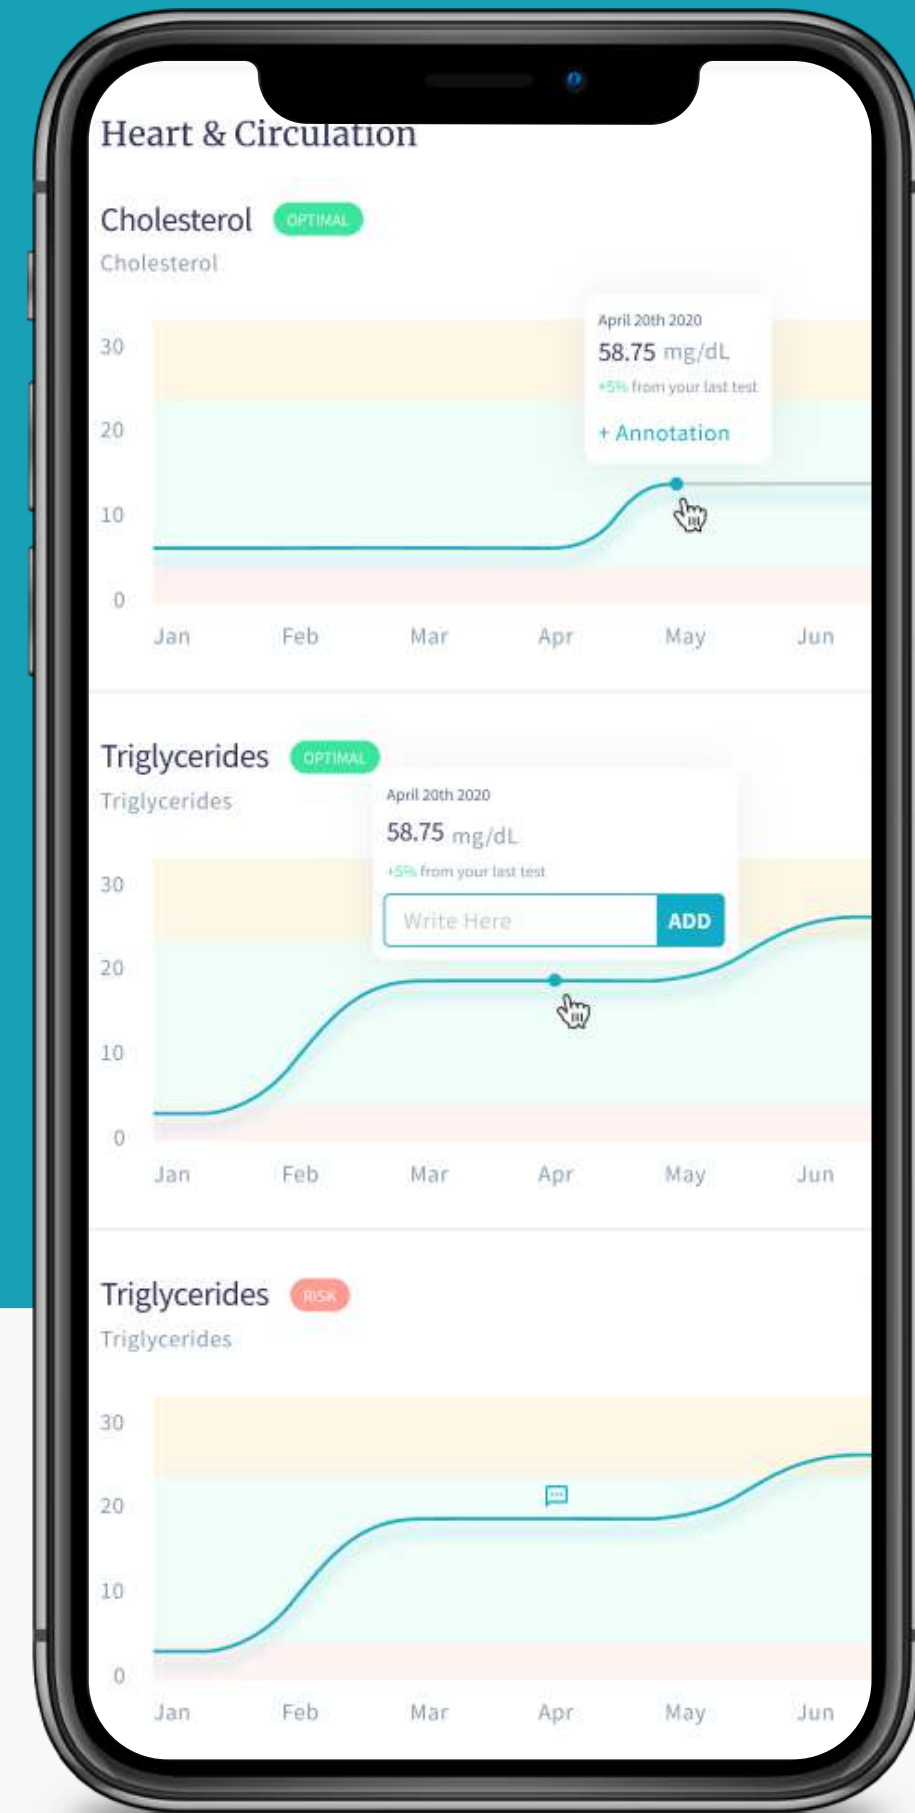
Heart & Circulation

Cholesterol OPTIMAL

Cholesterol

April 20th 2020
58.75 mg/dL
+5% from your last test
+ Annotation

30
20
10
0
Jan Feb Mar Apr May Jun

Triglycerides OPTIMAL

Triglycerides

April 20th 2020
58.75 mg/dL
+5% from your last test
Write Here ADD

30
20
10
0
Jan Feb Mar Apr May Jun

Triglycerides RISK

Triglycerides

30
20
10
0
Jan Feb Mar Apr May Jun